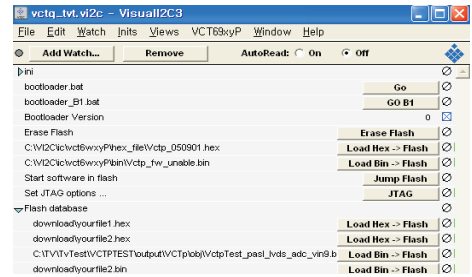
vctq_tvt.vi2c – VisualI2C3

File Edit Watch Inits Views VCT69xyP Window Help

Add Watch... Remove AutoRead: On Off

ini

bootloader.bat Go

bootloader_B1.bat GO B1

Bootloader Version 0

Erase Flash Erase Flash

C:\VI2C\ic\vct6wxyP\hex_file\Vctp_050901.hex Load Hex -> Flash

C:\VI2C\ic\vct6wxyP\bin\Vctp_fw_unable.bin Load Bin -> Flash

Start software in flash Jump Flash

Set JTAG options ... JTAG

Flash database

download\yourfile1.hex Load Hex -> Flash

download\yourfile2.hex Load Hex -> Flash

C:\TV\TvTest\VCTPTEST\output\VCTp\obj\VctpTest_pasl_lvds_adc_vin9.b Load Bin -> Flash

download\yourfile2.bin Load Bin -> Flash